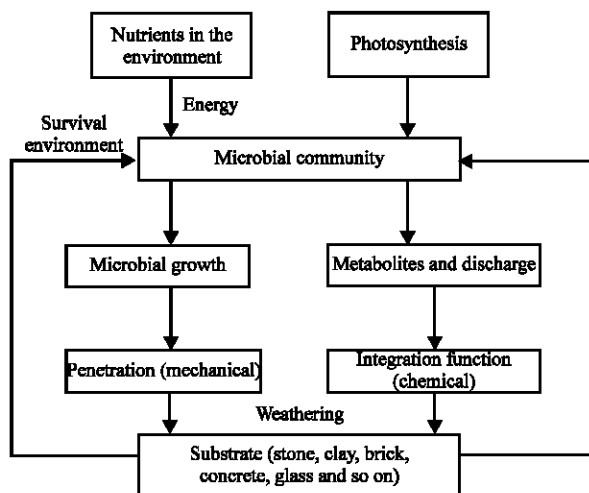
Nutrients in the environment

Photosynthesis

Energy

Survival environment

Microbial community

Microbial growth

Metabolites and discharge

Penetration (mechanical)

Integration function (chemical)

Weathering

Substrate (stone, clay, brick, concrete, glass and so on)